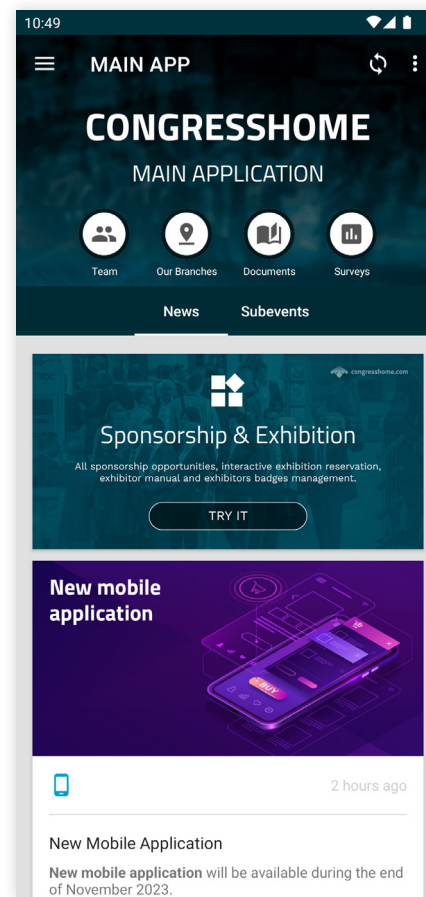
10:49

MAIN APP

CONGRESSHOME

MAIN APPLICATION

Team

Our Branches

Documents

Surveys

News

Subevents

congresshome.com

Sponsorship & Exhibition

All sponsorship opportunities, interactive exhibition reservation, exhibitor manual and exhibitors badges management.

TRY IT

New mobile application

BUY

2 hours ago

New Mobile Application

New mobile application will be available during the end of November 2023.